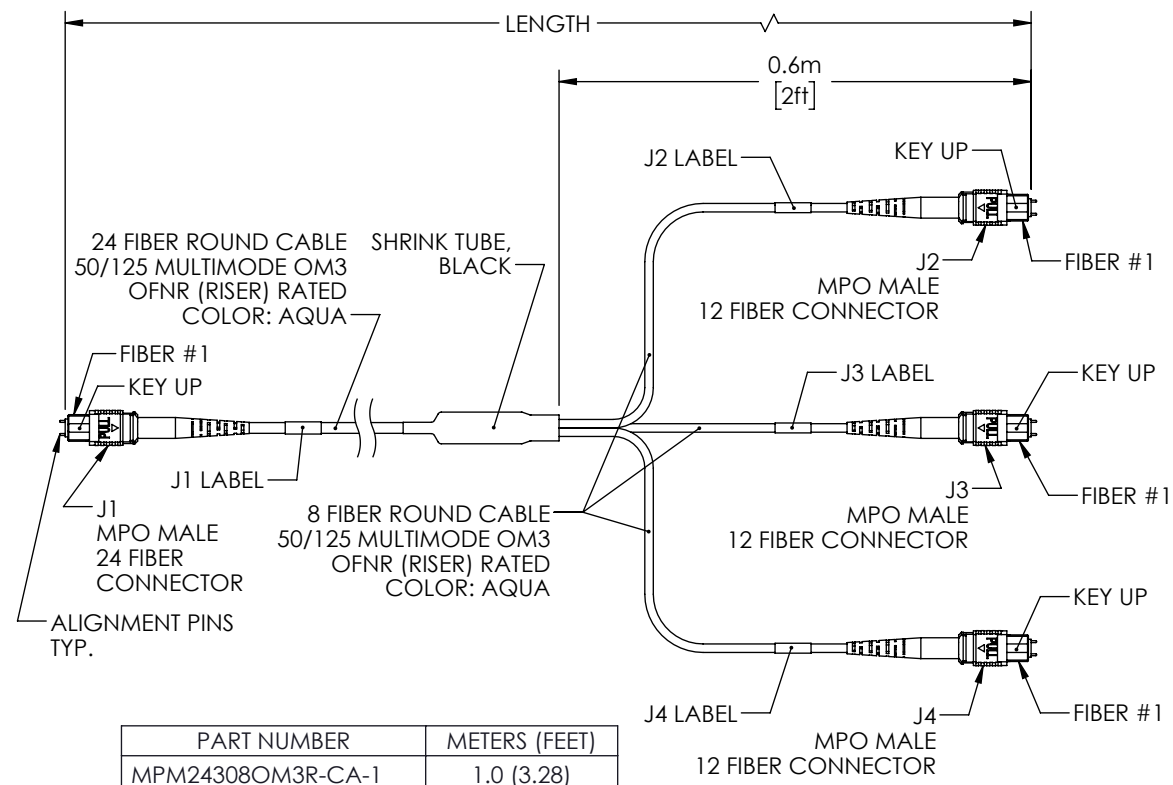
LENGTH

0.6m
[2ft]

J2 LABEL

KEY UP

PULL

24 FIBER ROUND CABLE
50/125 MULTIMODE OM3
OFNR (RISER) RATED
COLOR: AQUA

SHRINK TUBE,
BLACK

J2
MPO MALE
12 FIBER CONNECTOR

FIBER #1

FIBER #1

KEY UP

J3 LABEL

KEY UP

PULL

PULL

J1 LABEL

J1
MPO MALE
24 FIBER
CONNECTOR

8 FIBER ROUND CABLE
50/125 MULTIMODE OM3
OFNR (RISER) RATED
COLOR: AQUA

J3
MPO MALE
12 FIBER CONNECTOR

FIBER #1

ALIGNMENT PINS
TYP.

KEY UP

PULL

J4 LABEL

J4
MPO MALE
12 FIBER CONNECTOR

FIBER #1

| PART NUMBER | METERS (FEET) |
|---|---|
| MPM24308OM3R-CA-1 | 1.0 (3.28) |